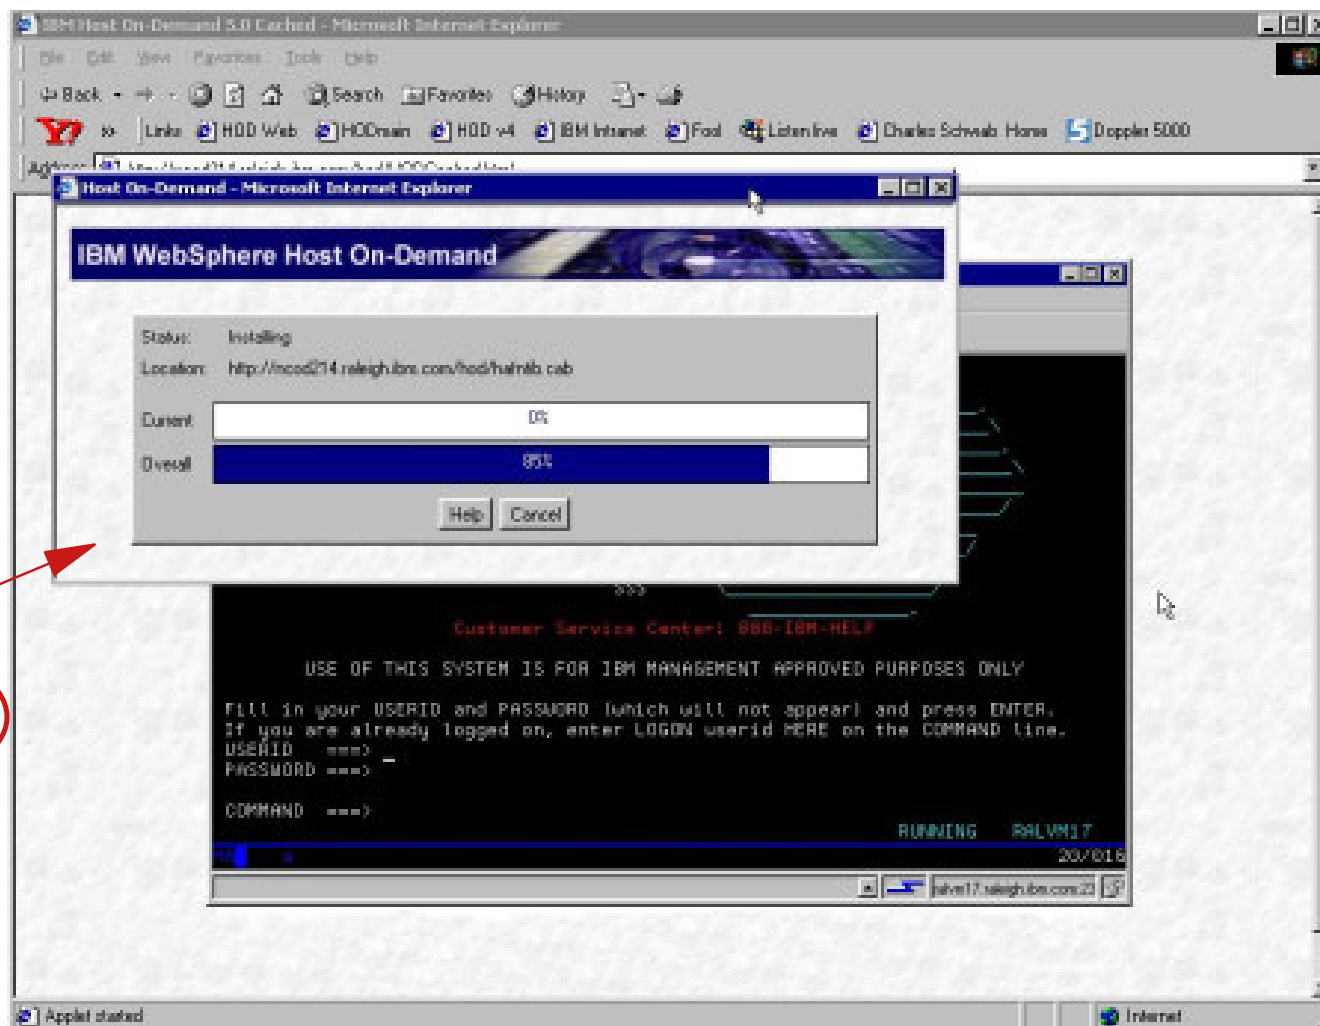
IBM Host On-Demand 5.0 Cached - Microsoft Internet Explorer

File Edit View Favorites Tools Help

Back Search Favorites History

Links HOD Web HODmain HOD v4 IBM Intranet Food Listen live Charles Schwab Home Doppler 5000

Address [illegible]

Host On-Demand - Microsoft Internet Explorer

IBM WebSphere Host On-Demand

Status: Installing
Location: http://ncod214.raleigh.ibm.com/hod/habmlb.cab

Current 0%
Overall 85%

Help Cancel

>>>

Customer Service Center: 888-IBM-HELP

USE OF THIS SYSTEM IS FOR IBM MANAGEMENT APPROVED PURPOSES ONLY

Fill in your USERID and PASSWORD (which will not appear) and press ENTER.
If you are already logged on, enter LOGON userid HERE on the COMMAND line.
USERID ===>
PASSWORD ===> _

COMMAND ===>

RUNNING RALVM17

20/016

ralvm17.raleigh.ibm.com:23

Applet started

Internet